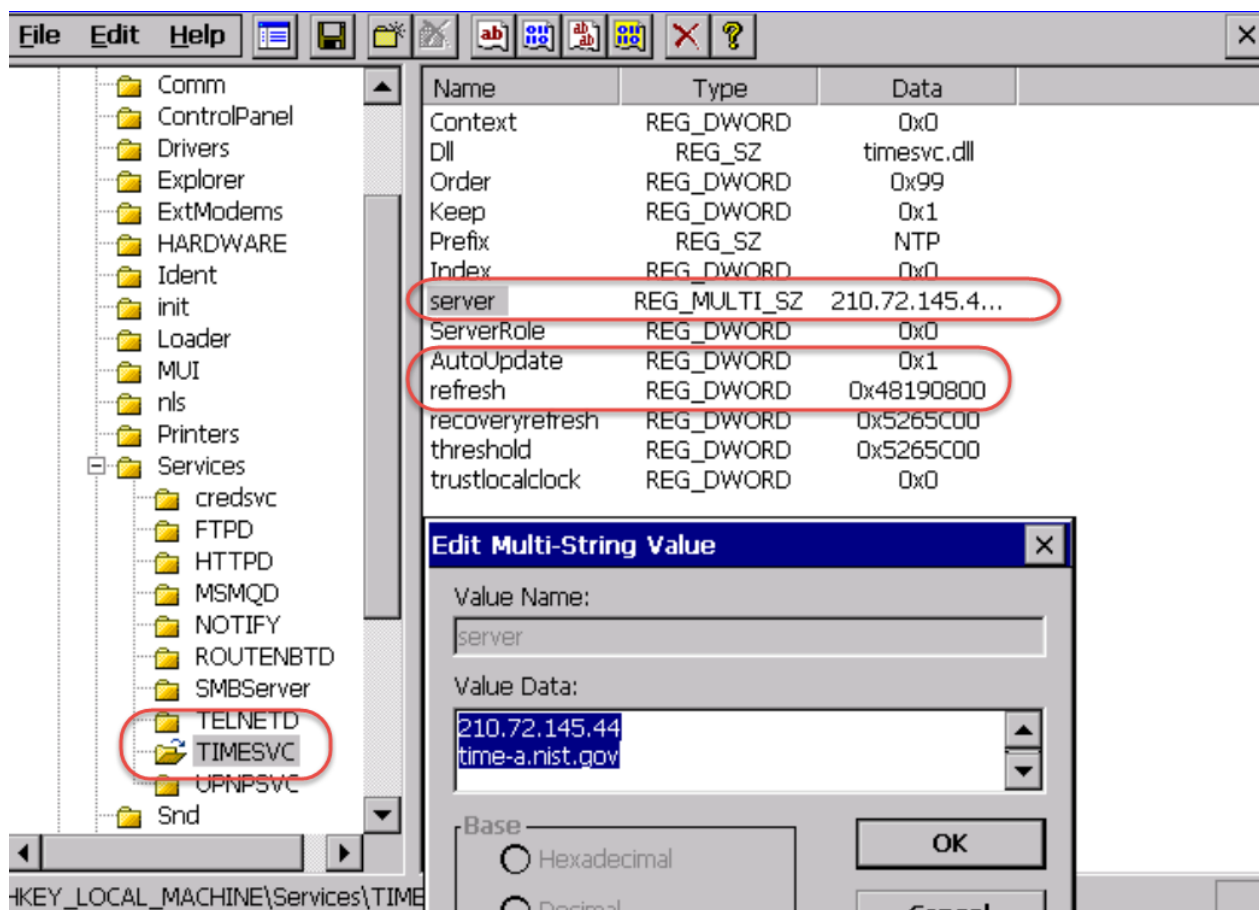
File Edit Help

Comm
ControlPanel
Drivers
Explorer
ExtModems
HARDWARE
Ident
init
Loader
MUI
nls
Printers
Services
credsvc
FTPD
HTTPD
MSMQD
NOTIFY
ROUTENBTD
SMBServer
TELNETD
TIMESVC
UPNPSVC
Snd

| Name | Type | Data |
|---|---|---|
| Context | REG_DWORD | 0x0 |
| Dll | REG_SZ | timesvc.dll |
| Order | REG_DWORD | 0x99 |
| Keep | REG_DWORD | 0x1 |
| Prefix | REG_SZ | NTP |
| Index | REG_DWORD | 0x0 |
| server | REG_MULTI_SZ | 210.72.145.4... |
| ServerRole | REG_DWORD | 0x0 |
| AutoUpdate | REG_DWORD | 0x1 |
| refresh | REG_DWORD | 0x48190800 |
| recoveryrefresh | REG_DWORD | 0x5265C00 |
| threshold | REG_DWORD | 0x5265C00 |
| trustlocalclock | REG_DWORD | 0x0 |

Edit Multi-String Value
Value Name:
server
Value Data:
210.72.145.44
time-a.nist.gov
Base
Hexadecimal
Decimal
OK
Cancel

HKEY_LOCAL_MACHINE\Services\TIME